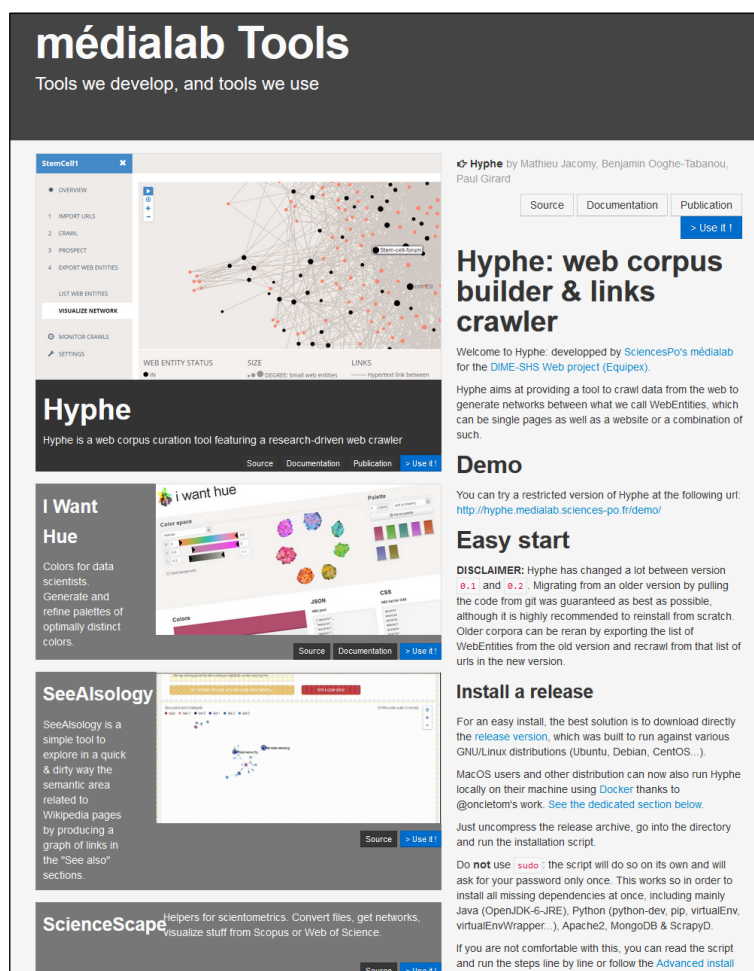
médialab Tools

Tools we develop, and tools we use

StemCell1

OVERVIEW

1 IMPORT URLS
2 CRAWL
3 PROSPECT
4 EXPORT WEB ENTITIES

LIST WEB ENTITIES
VISUALIZE NETWORK

MONITOR CRAWLS
SETTINGS

Stem-cell-forum

WEB ENTITY STATUS
IN
SIZE
DEGREE: Small web entities
LINKS
Hypertext link between

Hyphe

Hyphe is a web corpus curation tool featuring a research-driven web crawler

Source Documentation Publication > Use it !

I Want Hue

Colors for data scientists. Generate and refine palettes of optimally distinct colors.

i want hue

Color space

Palette

Colors

JSON

CSS

Source Documentation > Use it !

SeeAlsology

SeeAlsology is a simple tool to explore in a quick & dirty way the semantic area related to Wikipedia pages by producing a graph of links in the "See also" sections.

Source > Use it !

ScienceScape

Helpers for scientometrics. Convert files, get networks, visualize stuff from Scopus or Web of Science.

Source > Use it !

☞ Hyphe by Mathieu Jacomy, Benjamin Ooghe-Tabanou, Paul Girard

Source Documentation Publication

> Use it !

Hyphe: web corpus builder & links crawler

Welcome to Hyphe: developped by SciencesPo's médialab for the DIME-SHS Web project (Equipex).

Hyphe aims at providing a tool to crawl data from the web to generate networks between what we call WebEntities, which can be single pages as well as a website or a combination of such.

Demo

You can try a restricted version of Hyphe at the following url: http://hyphe.medialab.sciences-po.fr/demo/

Easy start

DISCLAIMER: Hyphe has changed a lot between version 0.1 and 0.2. Migrating from an older version by pulling the code from git was guaranteed as best as possible, although it is highly recommended to reinstall from scratch. Older corpora can be reran by exporting the list of WebEntities from the old version and recrawl from that list of urls in the new version.

Install a release

For an easy install, the best solution is to download directly the release version, which was built to run against various GNU/Linux distributions (Ubuntu, Debian, CentOS...).

MacOS users and other distribution can now also run Hyphe locally on their machine using Docker thanks to @oncletom's work. See the dedicated section below.

Just uncompress the release archive, go into the directory and run the installation script.

Do not use sudo: the script will do so on its own and will ask for your password only once. This works so in order to install all missing dependencies at once, including mainly Java (OpenJDK-6-JRE), Python (python-dev, pip, virtualEnv, virtualEnvWrapper...), Apache2, MongoDB & ScrapyD.

If you are not comfortable with this, you can read the script and run the steps line by line or follow the Advanced install